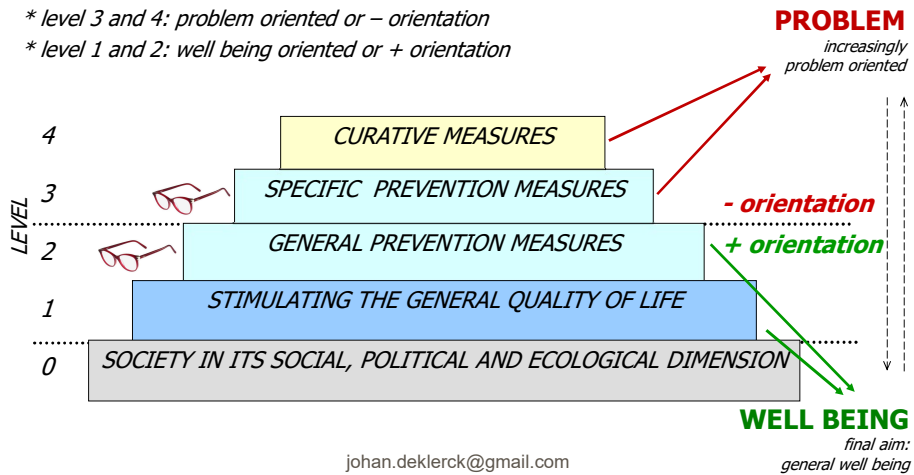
* level 3 and 4: problem oriented or – orientation
* level 1 and 2: well being oriented or + orientation

PROBLEM
increasingly problem oriented

LEVEL

4 CURATIVE MEASURES

3 SPECIFIC PREVENTION MEASURES

- orientation

+ orientation

2 GENERAL PREVENTION MEASURES

1 STIMULATING THE GENERAL QUALITY OF LIFE

0 SOCIETY IN ITS SOCIAL, POLITICAL AND ECOLOGICAL DIMENSION

WELL BEING
final aim: general well being

johan.deklerck@gmail.com